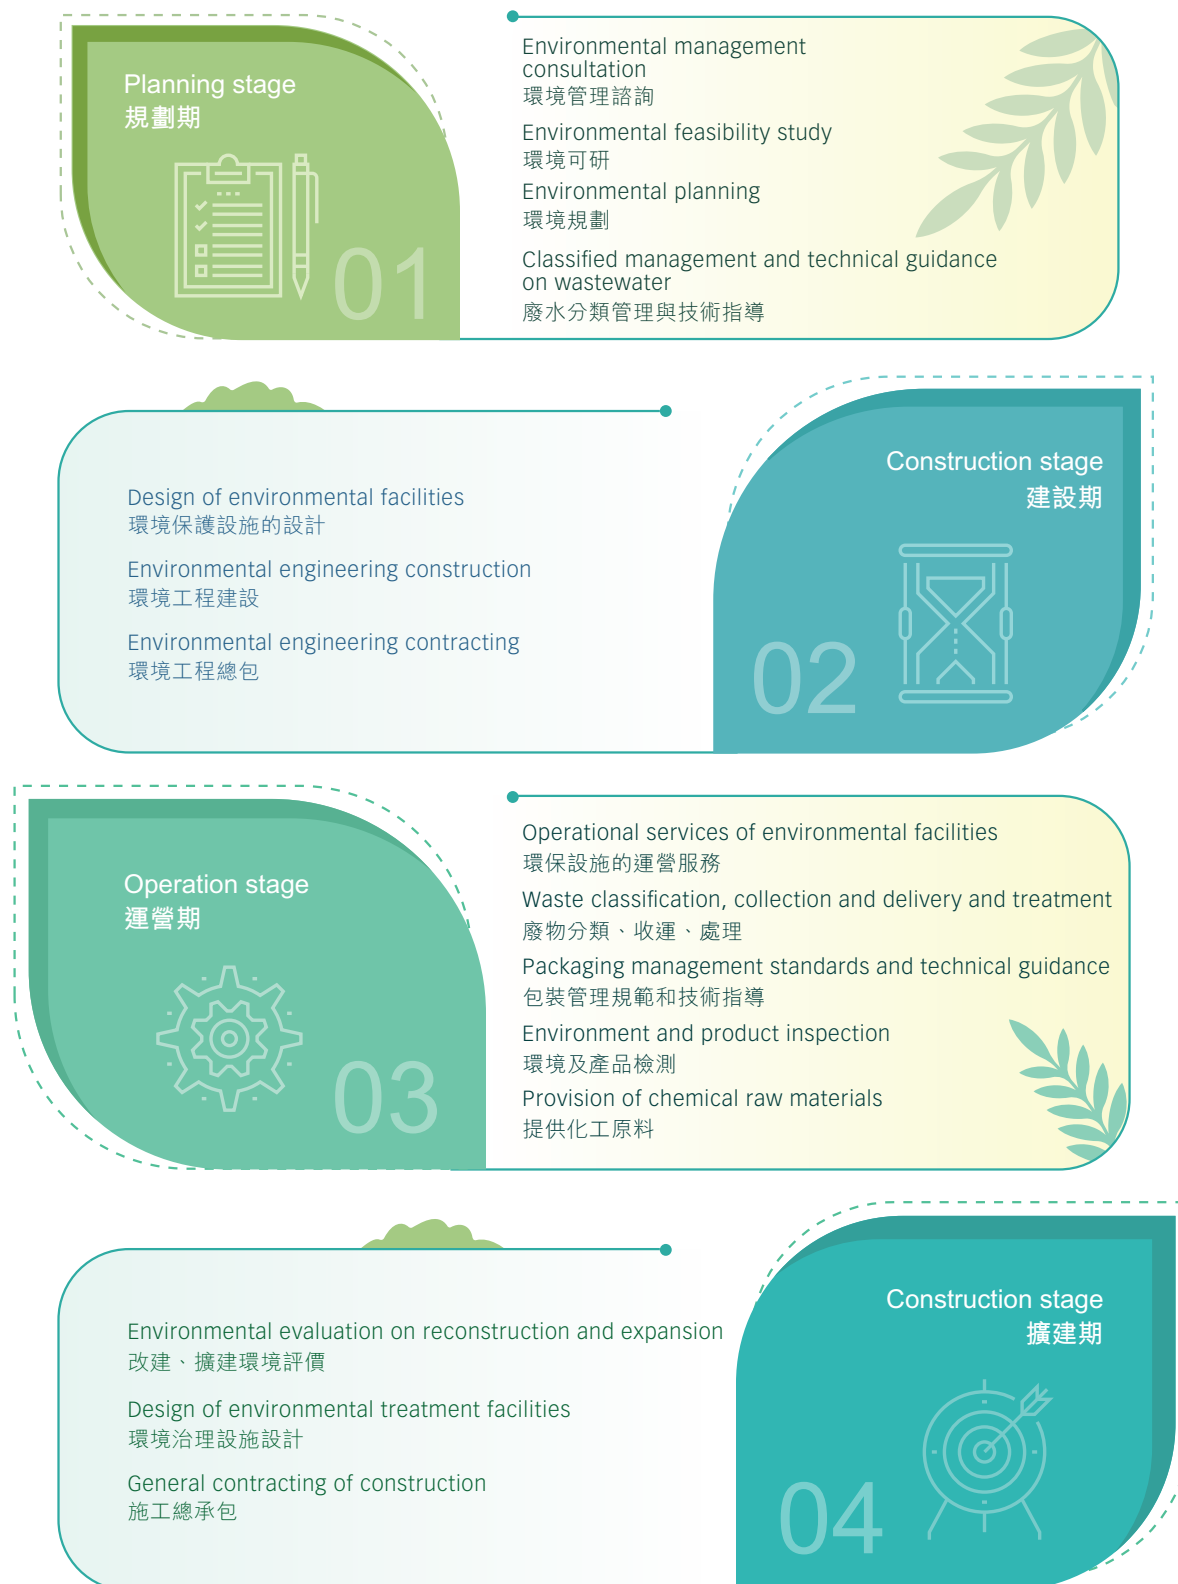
Planning stage
規劃期

01

Environmental management consultation
環境管理諮詢

Environmental feasibility study
環境可研

Environmental planning
環境規劃

Classified management and technical guidance on wastewater
廢水分類管理與技術指導

Design of environmental facilities
環境保護設施的設計

Environmental engineering construction
環境工程建設

Environmental engineering contracting
環境工程總包

Construction stage
建設期

02

Operation stage
運營期

03

Operational services of environmental facilities
環保設施的運營服務

Waste classification, collection and delivery and treatment
廢物分類、收運、處理

Packaging management standards and technical guidance
包裝管理規範和技術指導

Environment and product inspection
環境及產品檢測

Provision of chemical raw materials
提供化工原料

Environmental evaluation on reconstruction and expansion
改建、擴建環境評價

Design of environmental treatment facilities
環境治理設施設計

General contracting of construction
施工總承包

Construction stage
擴建期

04